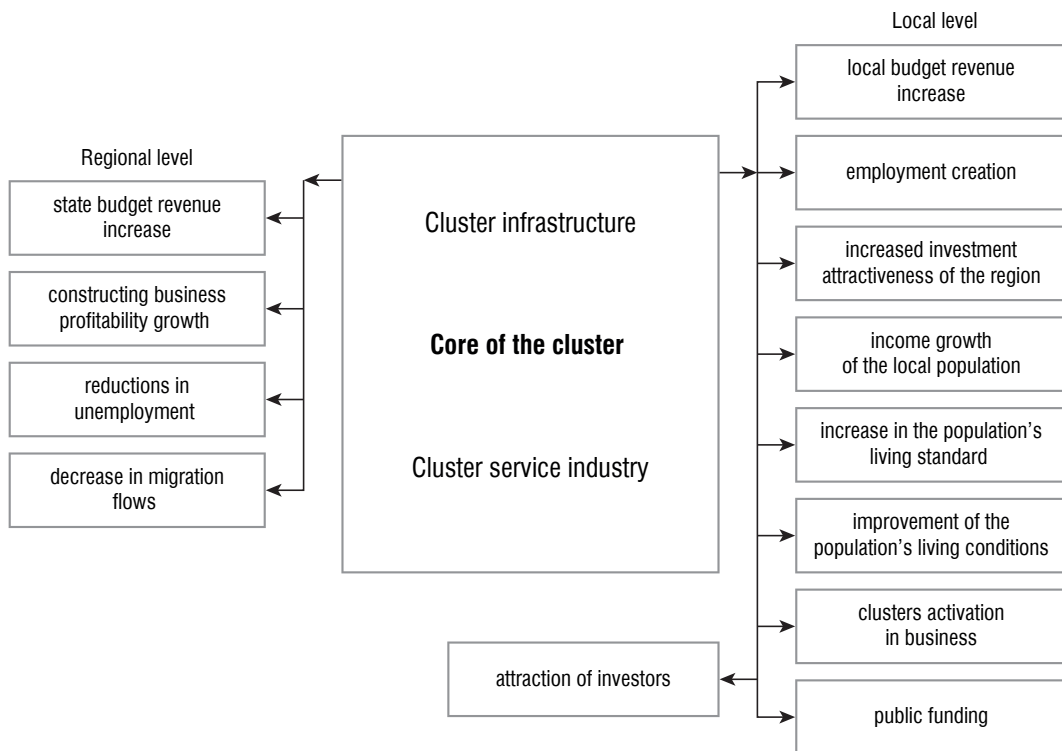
Regional level

state budget revenue increase

constructing business profitability growth

reductions in unemployment

decrease in migration flows

Cluster infrastructure

**Core of the cluster**

Cluster service industry

Local level

local budget revenue increase

employment creation

increased investment attractiveness of the region

income growth of the local population

increase in the population's living standard

improvement of the population's living conditions

clusters activation in business

attraction of investors

public funding